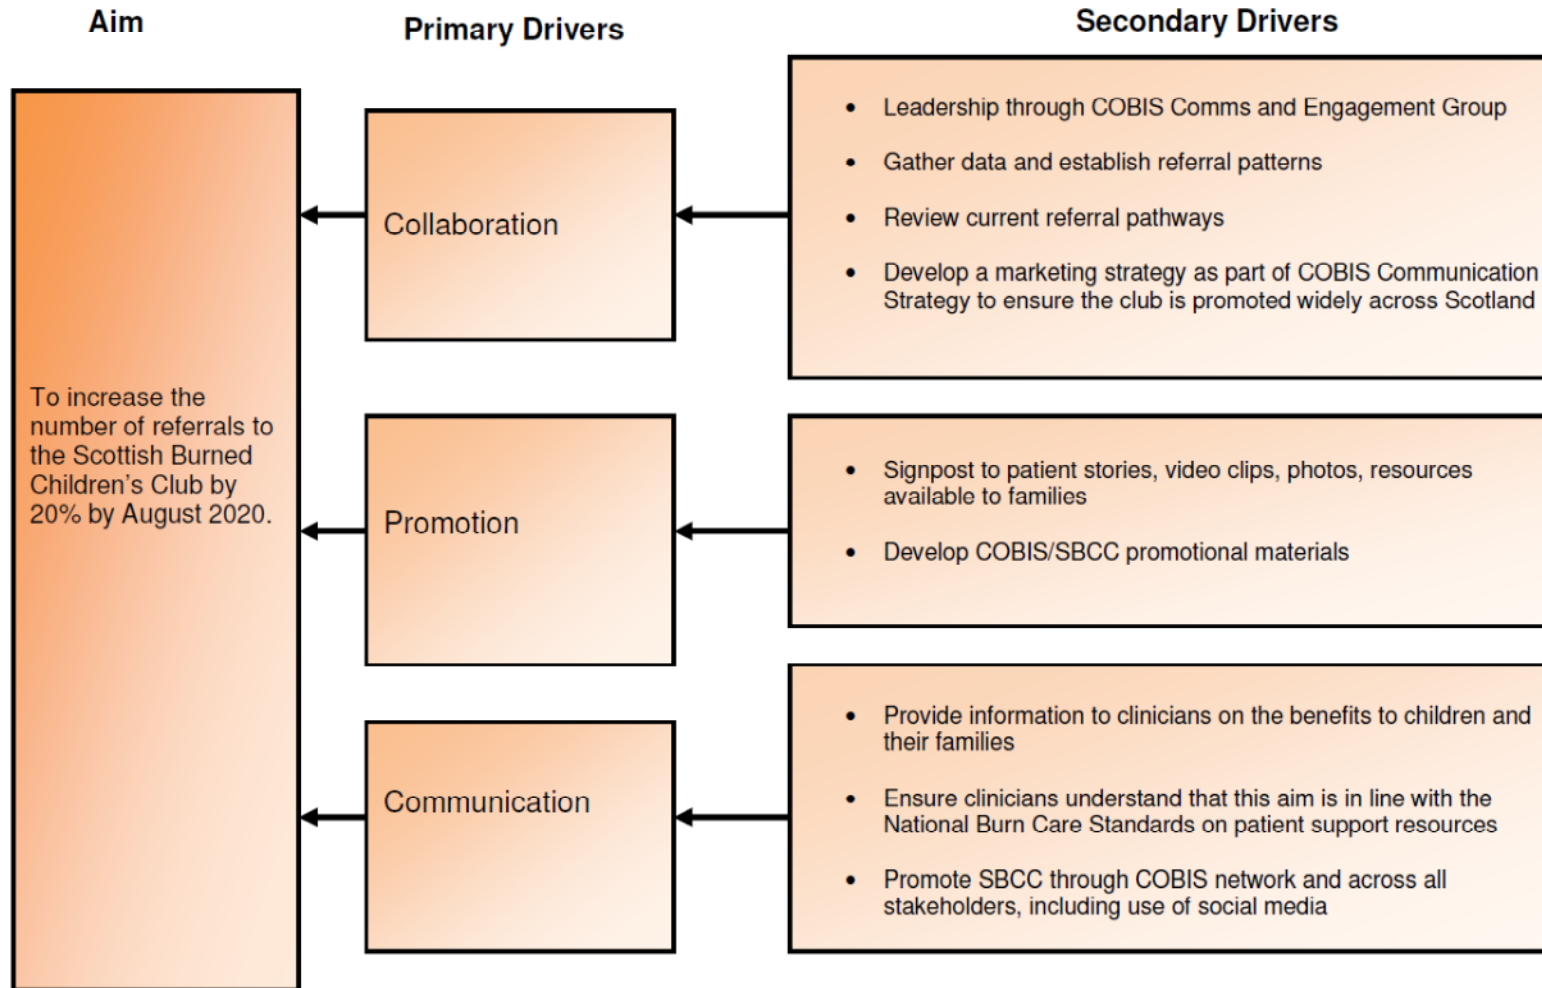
Aim

Primary Drivers

Secondary Drivers

To increase the number of referrals to the Scottish Burned Children's Club by 20% by August 2020.

Collaboration

- Leadership through COBIS Comms and Engagement Group
- Gather data and establish referral patterns
- Review current referral pathways
- Develop a marketing strategy as part of COBIS Communication Strategy to ensure the club is promoted widely across Scotland

Promotion

- Signpost to patient stories, video clips, photos, resources available to families
- Develop COBIS/SBCC promotional materials

Communication

- Provide information to clinicians on the benefits to children and their families
- Ensure clinicians understand that this aim is in line with the National Burn Care Standards on patient support resources
- Promote SBCC through COBIS network and across all stakeholders, including use of social media